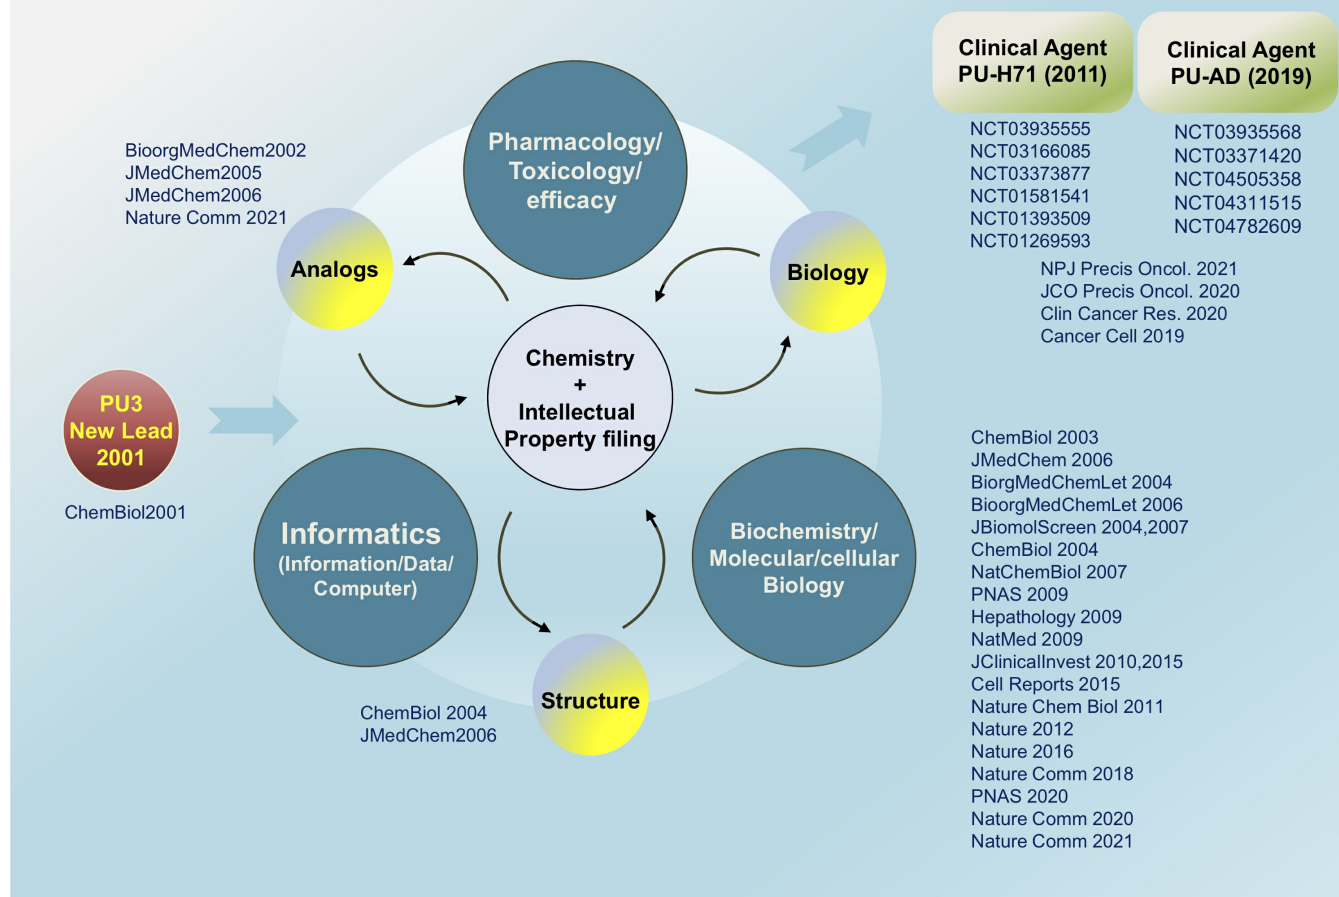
Clinical Agent PU-H71 (2011)

NCT03935555
NCT03166085
NCT03373877
NCT01581541
NCT01393509
NCT01269593

Clinical Agent PU-AD (2019)

NCT03935568
NCT03371420
NCT04505358
NCT04311515
NCT04782609

NPJ Precis Oncol. 2021
JCO Precis Oncol. 2020
Clin Cancer Res. 2020
Cancer Cell 2019

BioorgMedChem2002
JMedChem2005
JMedChem2006
Nature Comm 2021

Pharmacology/ Toxicology/ efficacy

Analogs

Biology

Chemistry + Intellectual Property filing

PU3 New Lead 2001

ChemBiol2001

Informatics (Information/Data/ Computer)

Biochemistry/ Molecular/cellular Biology

Structure

ChemBiol 2004
JMedChem2006

ChemBiol 2003
JMedChem 2006
BiorgMedChemLet 2004
BioorgMedChemLet 2006
JBiomolScreen 2004,2007
ChemBiol 2004
NatChemBiol 2007
PNAS 2009
Hepathology 2009
NatMed 2009
JClinicalInvest 2010,2015
Cell Reports 2015
Nature Chem Biol 2011
Nature 2012
Nature 2016
Nature Comm 2018
PNAS 2020
Nature Comm 2020
Nature Comm 2021